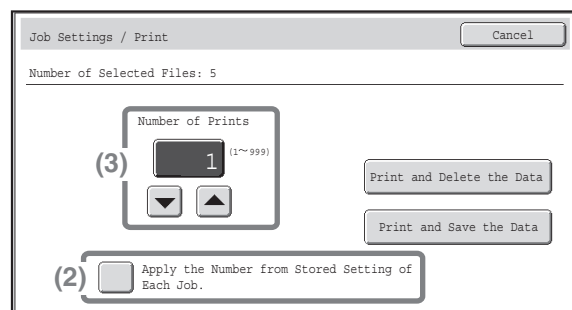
Job Settings / Print

Cancel

Number of Selected Files: 5

Number of Prints

(3)

1

(1~999)

Print and Delete the Data

Print and Save the Data

(2)

Apply the Number from Stored Setting of Each Job.